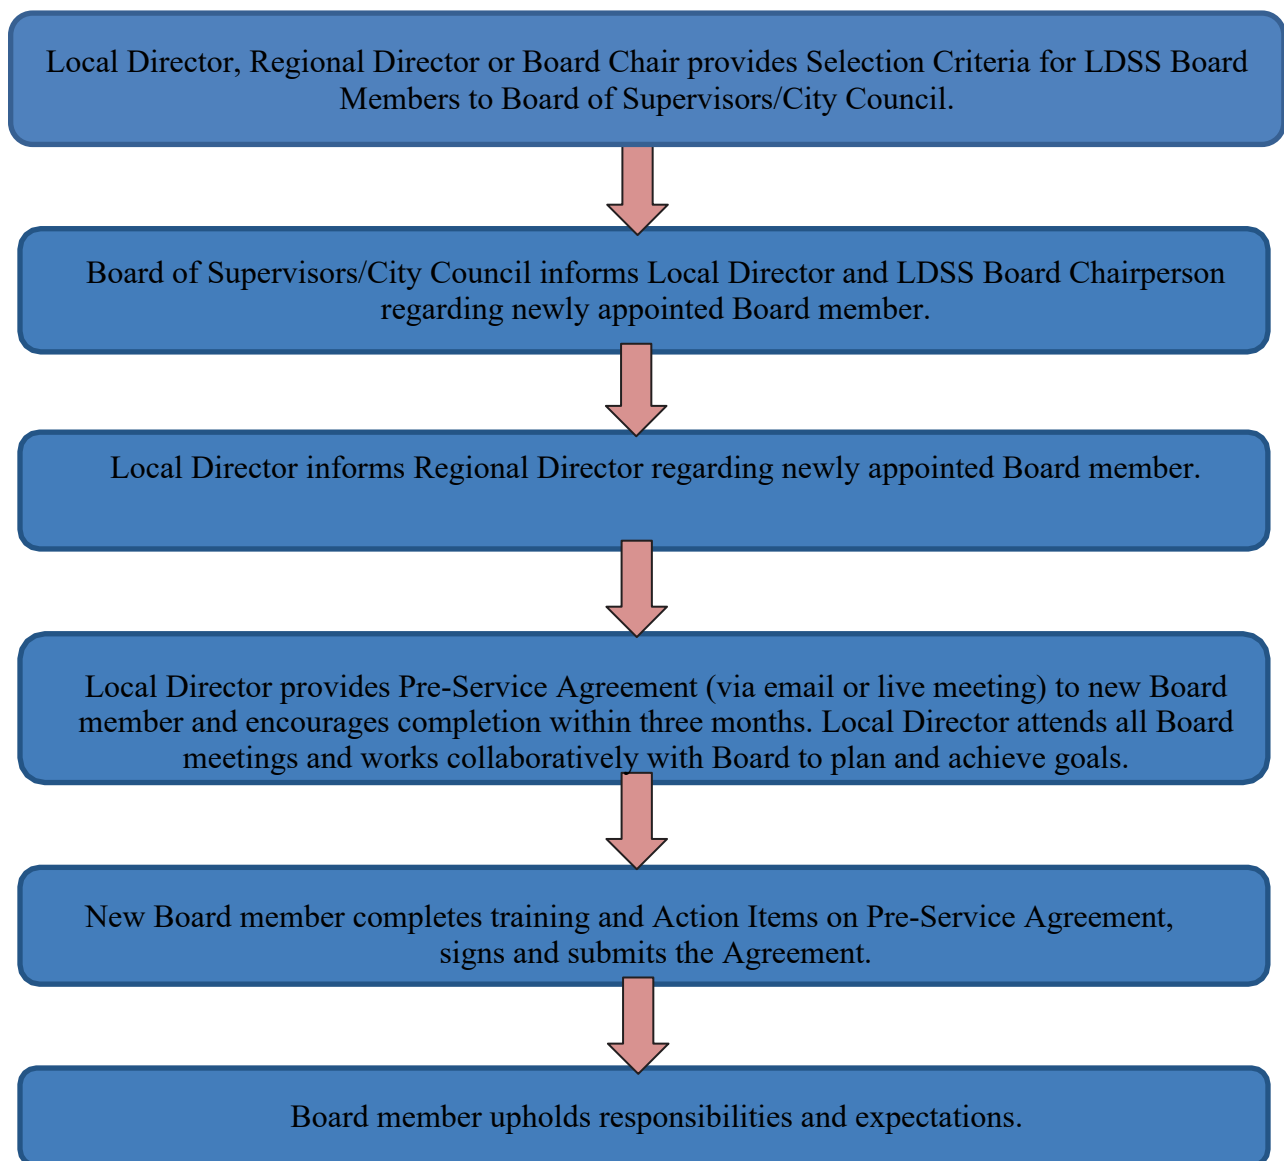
Local Director, Regional Director or Board Chair provides Selection Criteria for LDSS Board Members to Board of Supervisors/City Council.

Board of Supervisors/City Council informs Local Director and LDSS Board Chairperson regarding newly appointed Board member.

Local Director informs Regional Director regarding newly appointed Board member.

Local Director provides Pre-Service Agreement (via email or live meeting) to new Board member and encourages completion within three months. Local Director attends all Board meetings and works collaboratively with Board to plan and achieve goals.

New Board member completes training and Action Items on Pre-Service Agreement, signs and submits the Agreement.

Board member upholds responsibilities and expectations.